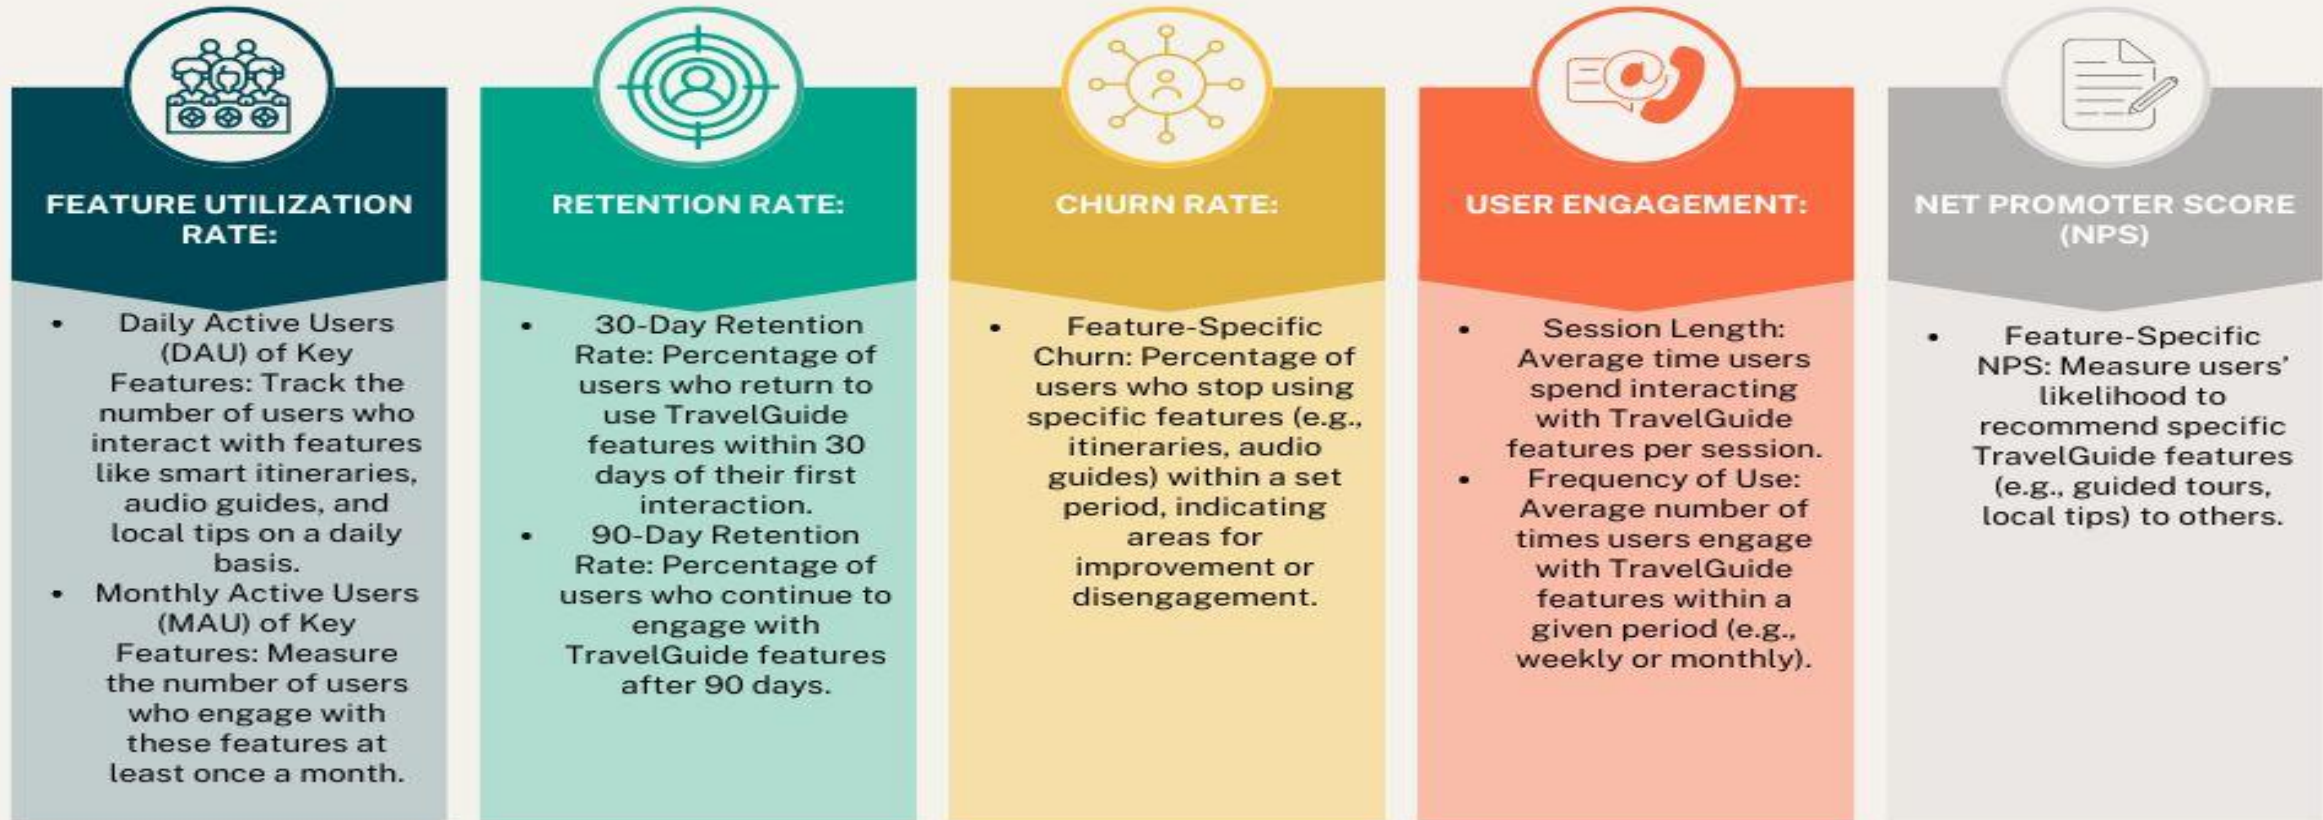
FEATURE UTILIZATION RATE:

- Daily Active Users (DAU) of Key Features: Track the number of users who interact with features like smart itineraries, audio guides, and local tips on a daily basis.
- Monthly Active Users (MAU) of Key Features: Measure the number of users who engage with these features at least once a month.

RETENTION RATE:

- 30-Day Retention Rate: Percentage of users who return to use TravelGuide features within 30 days of their first interaction.
- 90-Day Retention Rate: Percentage of users who continue to engage with TravelGuide features after 90 days.

CHURN RATE:

- Feature-Specific Churn: Percentage of users who stop using specific features (e.g., itineraries, audio guides) within a set period, indicating areas for improvement or disengagement.

USER ENGAGEMENT:

- Session Length: Average time users spend interacting with TravelGuide features per session.
- Frequency of Use: Average number of times users engage with TravelGuide features within a given period (e.g., weekly or monthly).

NET PROMOTER SCORE (NPS)

- Feature-Specific NPS: Measure users' likelihood to recommend specific TravelGuide features (e.g., guided tours, local tips) to others.